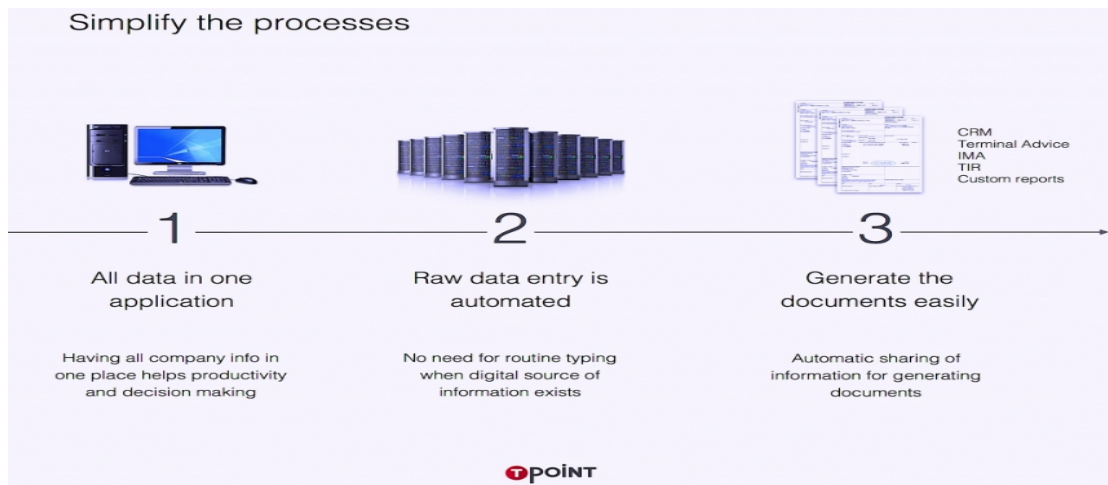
Simplify the processes

CRM
Terminal Advice
IMA
TIR
Custom reports

1

All data in one application

Having all company info in one place helps productivity and decision making

2

Raw data entry is automated

No need for routine typing when digital source of information exists

3

Generate the documents easily

Automatic sharing of information for generating documents

TPOINT